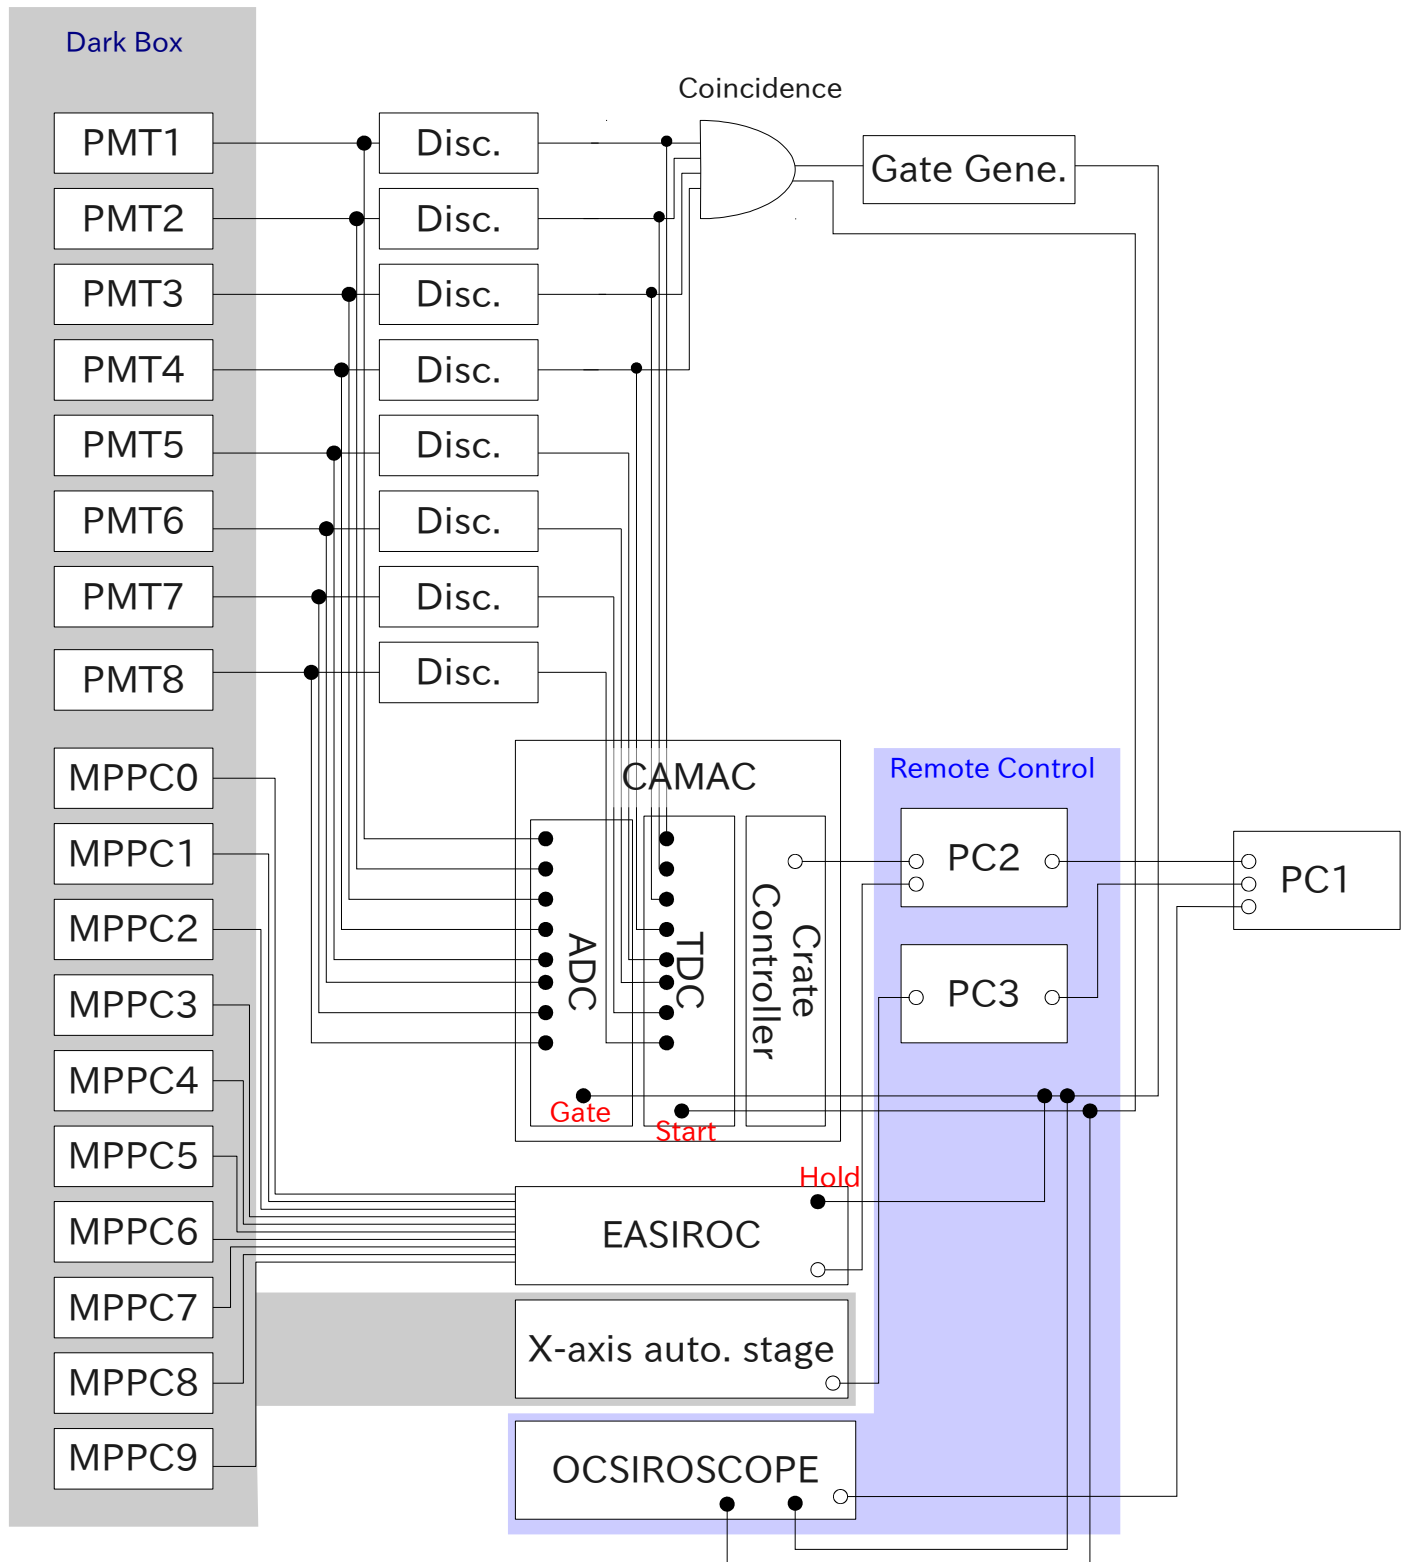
Dark Box

PMT1
PMT2
PMT3
PMT4
PMT5
PMT6
PMT7
PMT8

MPPC0
MPPC1
MPPC2
MPPC3
MPPC4
MPPC5
MPPC6
MPPC7
MPPC8
MPPC9

Disc.
Disc.
Disc.
Disc.
Disc.
Disc.
Disc.
Disc.

Coincidence

Gate Gene.

CAMAC

ADC

TDC

Crate Controller

Gate

Start

Remote Control

PC2

PC3

PC1

Hold

EASIROC

X-axis auto. stage

OCSIROSCOPE